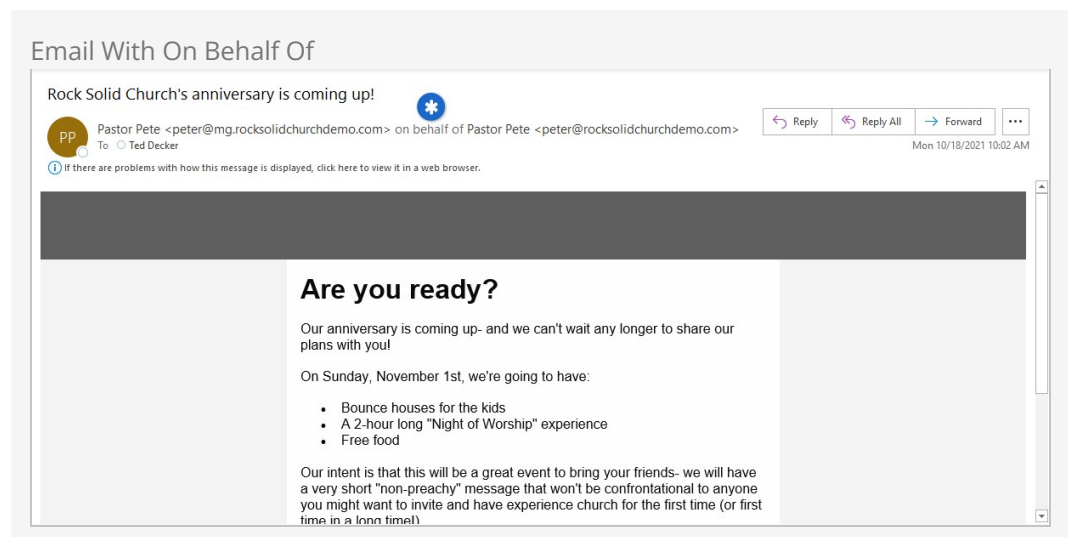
Email With On Behalf Of

Rock Solid Church's anniversary is coming up!

PP

Pastor Pete <peter@mg.rocksolidchurchdemo.com> on behalf of Pastor Pete <peter@rocksolidchurchdemo.com>
To Ted Decker

Reply | Reply All | Forward | ...

Mon 10/18/2021 10:02 AM

If there are problems with how this message is displayed, click here to view it in a web browser.

Are you ready?

Our anniversary is coming up- and we can't wait any longer to share our plans with you!

On Sunday, November 1st, we're going to have:

- Bounce houses for the kids
- A 2-hour long "Night of Worship" experience
- Free food

Our intent is that this will be a great event to bring your friends- we will have a very short "non-preachy" message that won't be confrontational to anyone you might want to invite and have experience church for the first time (or first time in a long time!)